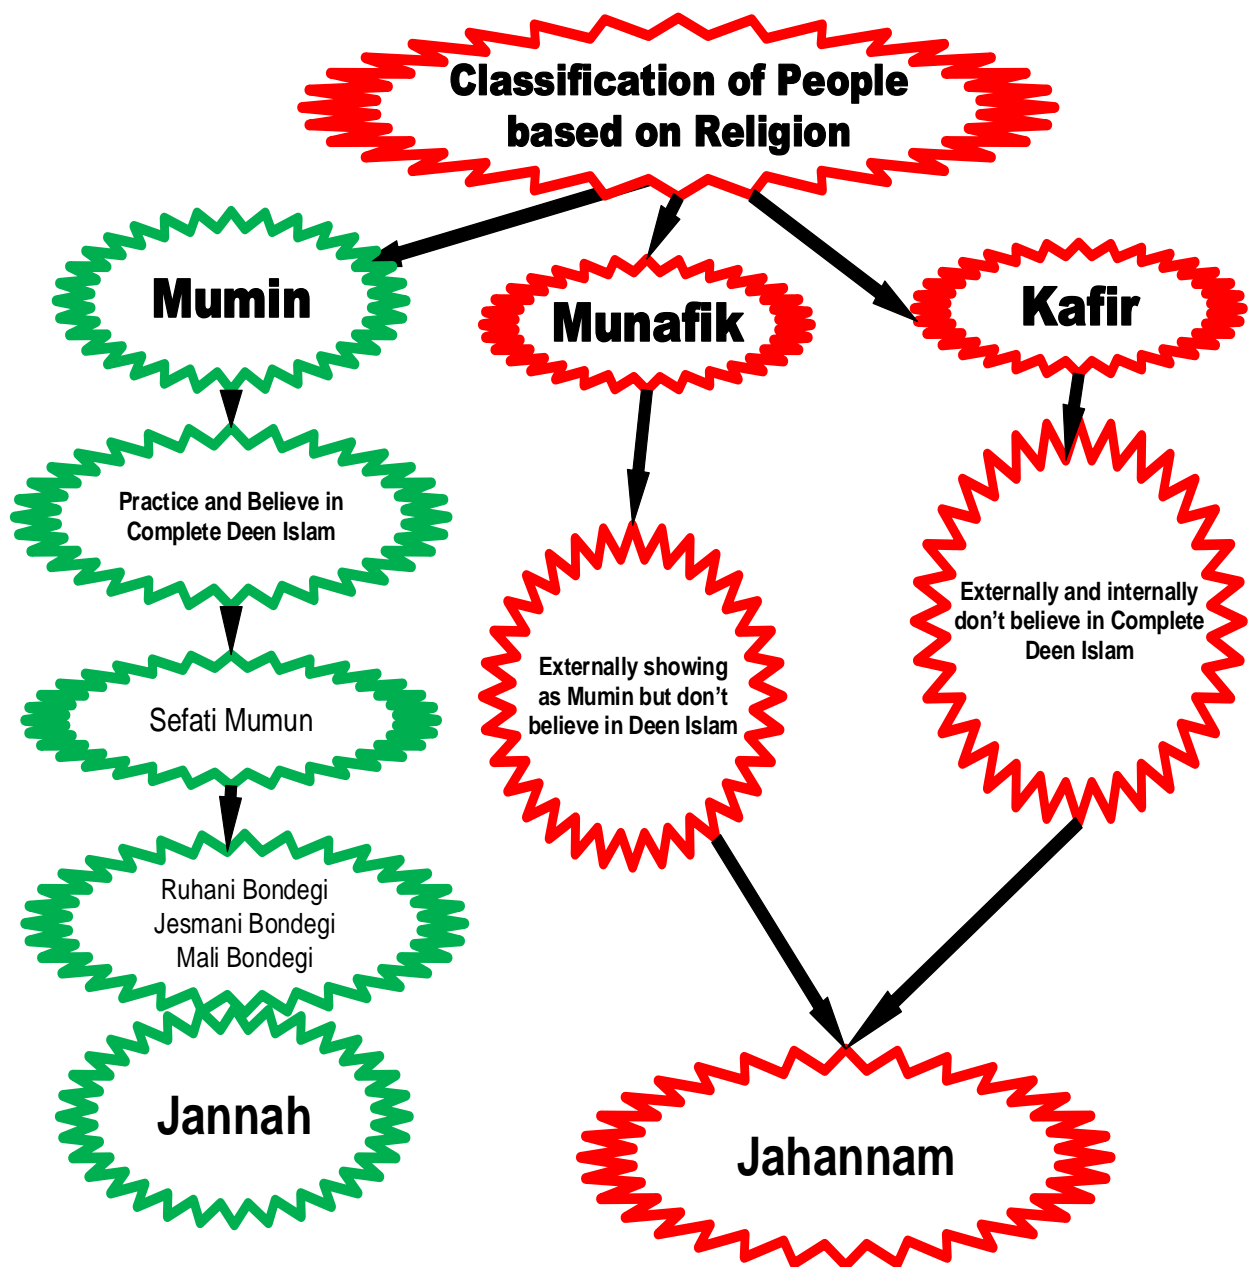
Classification of People based on Religion

Mumin

Practice and Believe in Complete Deen Islam

Sefati Mumun

Ruhani Bondegi
Jesmani Bondegi
Mali Bondegi

Jannah

Munafik

Externally showing as Mumin but don't believe in Deen Islam

Kafir

Externally and internally don't believe in Complete Deen Islam

Jahannam